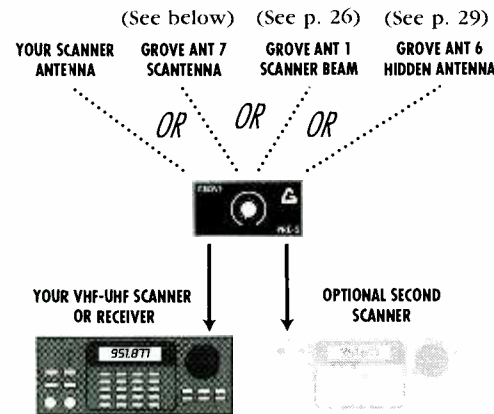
(See below) (See p. 26) (See p. 29)

YOUR SCANNER ANTENNA

GROVE ANT 7 SCANTENNA

GROVE ANT 1 SCANNER BEAM

GROVE ANT 6 HIDDEN ANTENNA

OR

OR

OR

GROVE

PKS-1

YOUR VHF-UHF SCANNER OR RECEIVER

951.8711

OPTIONAL SECOND SCANNER